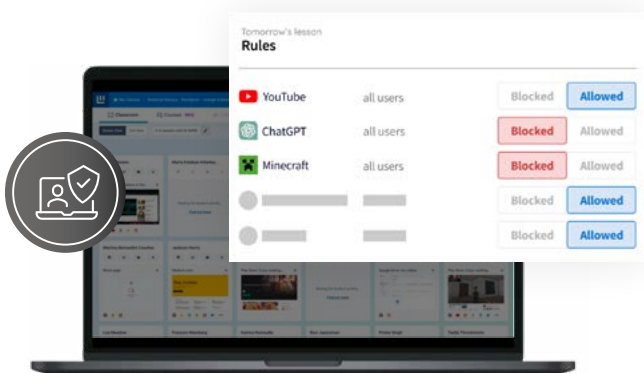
Tomorrow's lesson
Rules

| | | | |
|---|---|---|---|
| YouTube | all users | Blocked | Allowed |
| ChatGPT | all users | Blocked | Allowed |
| Minecraft | all users | Blocked | Allowed |
| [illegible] | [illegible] | Blocked | Allowed |
| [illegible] | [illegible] | Blocked | Allowed |